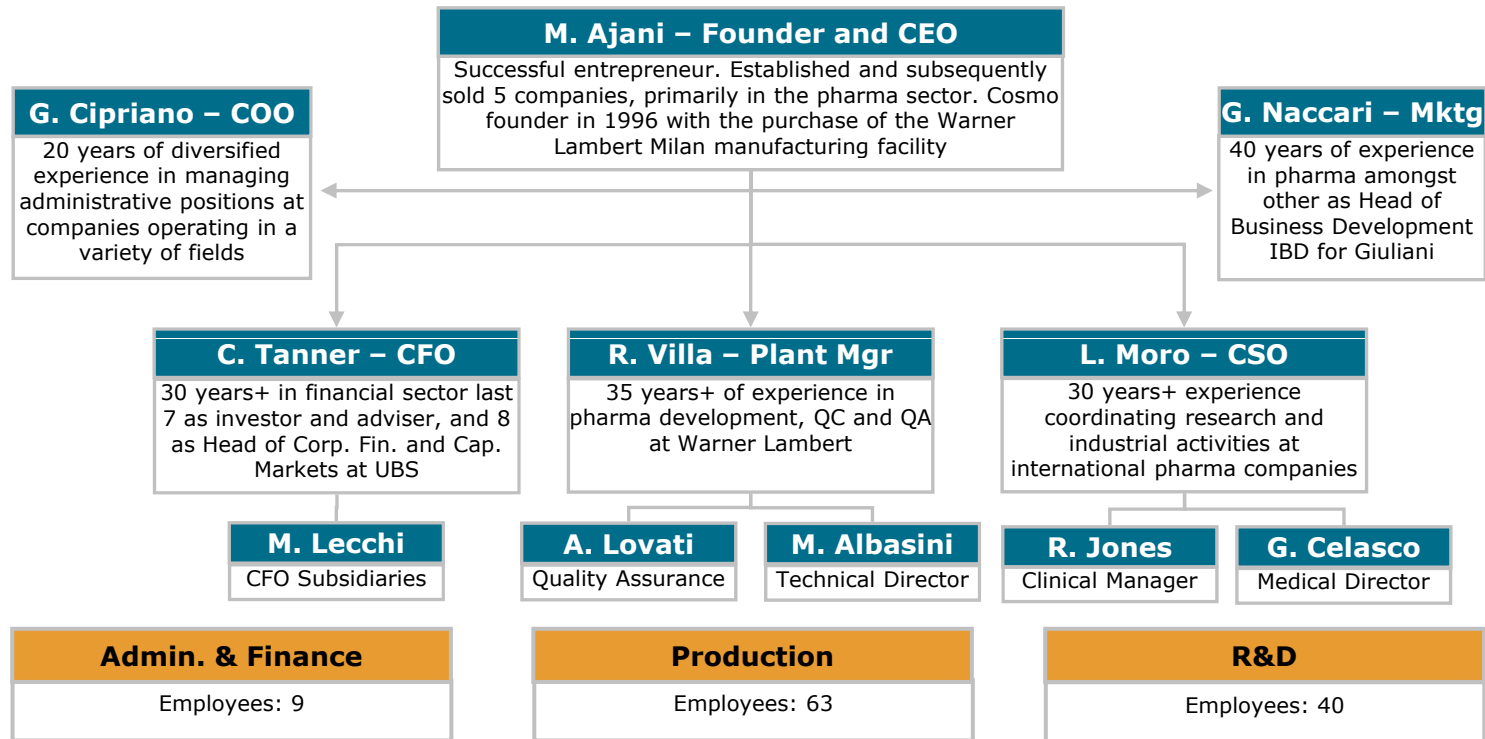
M. Ajani – Founder and CEO
Successful entrepreneur. Established and subsequently sold 5 companies, primarily in the pharma sector. Cosmo founder in 1996 with the purchase of the Warner Lambert Milan manufacturing facility

G. Cipriano – COO
20 years of diversified experience in managing administrative positions at companies operating in a variety of fields

G. Naccari – Mktg
40 years of experience in pharma amongst other as Head of Business Development IBD for Giuliani

C. Tanner – CFO
30 years+ in financial sector last 7 as investor and adviser, and 8 as Head of Corp. Fin. and Cap. Markets at UBS

R. Villa – Plant Mgr
35 years+ of experience in pharma development, QC and QA at Warner Lambert

L. Moro – CSO
30 years+ experience coordinating research and industrial activities at international pharma companies

M. Lecchi
CFO Subsidiaries

A. Lovati
Quality Assurance

M. Albasini
Technical Director

R. Jones
Clinical Manager

G. Celasco
Medical Director

Admin. & Finance
Employees: 9

Production
Employees: 63

R&D
Employees: 40